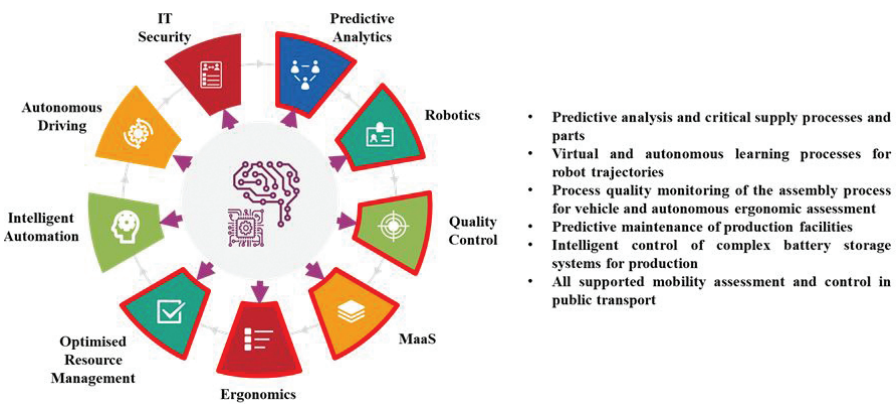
IT Security

Predictive Analytics

Robotics

Quality Control

MaaS

Ergonomics

Optimised Resource Management

Intelligent Automation

Autonomous Driving

- Predictive analysis and critical supply processes and parts
- Virtual and autonomous learning processes for robot trajectories
- Process quality monitoring of the assembly process for vehicle and autonomous ergonomic assessment
- Predictive maintenance of production facilities
- Intelligent control of complex battery storage systems for production
- All supported mobility assessment and control in public transport